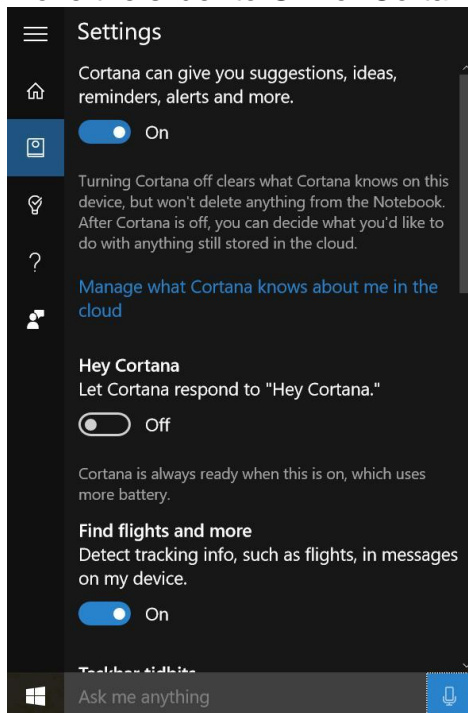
Settings

Cortana can give you suggestions, ideas, reminders, alerts and more.

On

Turning Cortana off clears what Cortana knows on this device, but won't delete anything from the Notebook. After Cortana is off, you can decide what you'd like to do with anything still stored in the cloud.

Manage what Cortana knows about me in the cloud

Hey Cortana
Let Cortana respond to "Hey Cortana."

Off

Cortana is always ready when this is on, which uses more battery.

Find flights and more
Detect tracking info, such as flights, in messages on my device.

On

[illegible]

Ask me anything